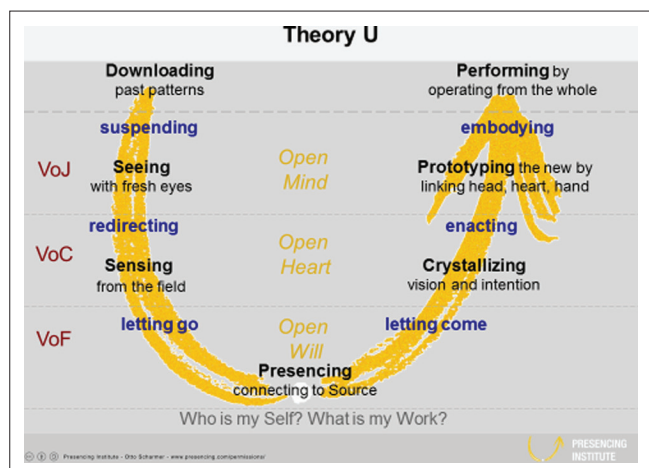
Theory U

Downloading
past patterns

Performing by
operating from the whole

suspending

embodying

VoJ

Seeing
with fresh eyes

Open
Mind

Prototyping the new by
linking head, heart, hand

redirecting

enacting

VoC

Sensing
from the field

Open
Heart

Crystallizing
vision and intention

VoF

letting go

Open
Will

letting come

Presencing
connecting to Source

Who is my Self? What is my Work?

Presencing Institute - Otto Scharmer - www.presencing.com/permissions/

PRESENCING
INSTITUTE